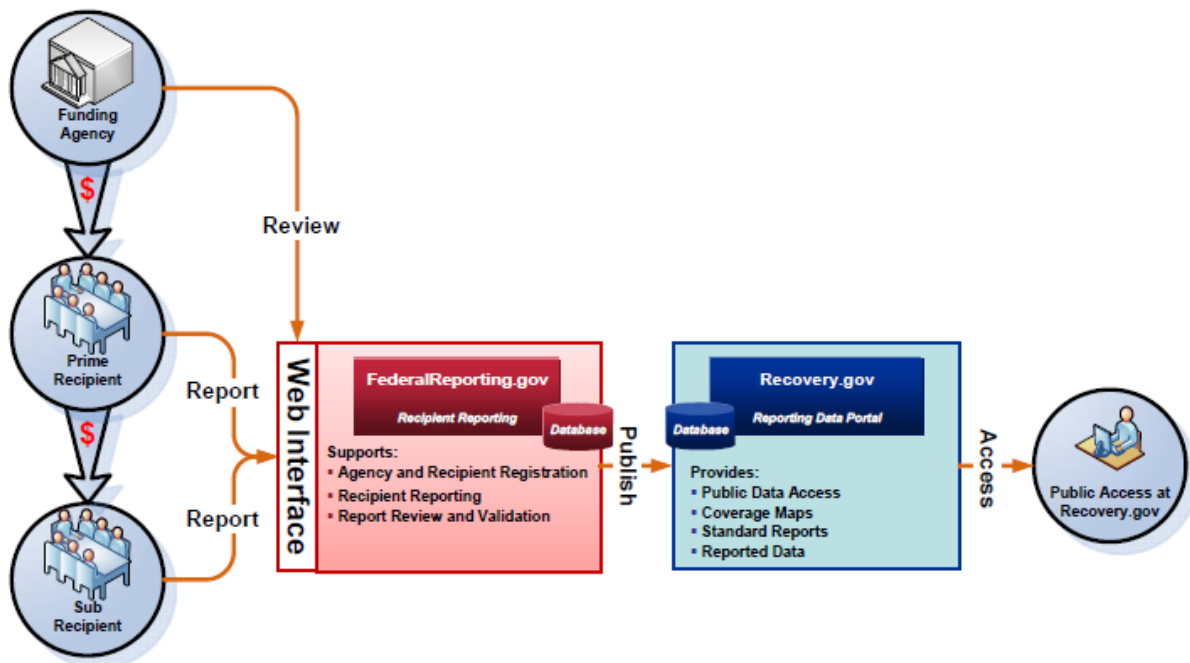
Funding Agency

$

Prime Recipient

$

Sub Recipient

Review

Report

Report

Web Interface

FederalReporting.gov

Recipient Reporting

Database

Supports:
▪ Agency and Recipient Registration
▪ Recipient Reporting
▪ Report Review and Validation

Publish

Recovery.gov

Reporting Data Portal

Database

Provides:
▪ Public Data Access
▪ Coverage Maps
▪ Standard Reports
▪ Reported Data

Access

Public Access at Recovery.gov